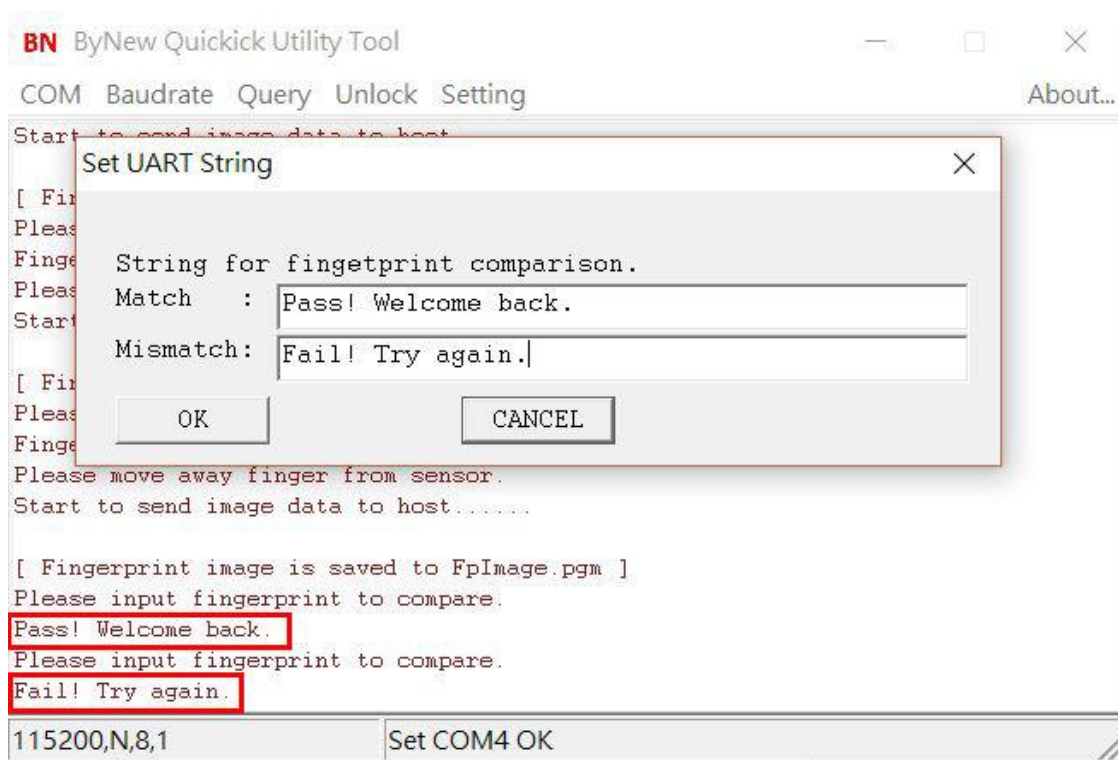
BN ByNew Quickick Utility Tool

COM Baudrate Query Unlock Setting About...

Start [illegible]

[ Fi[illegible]
Pleas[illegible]
Finge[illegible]
Pleas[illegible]
Start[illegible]

[ Fi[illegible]
Pleas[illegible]
Finge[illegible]
Please move away finger from sensor.
Start to send image data to host......

[ Fingerprint image is saved to FpImage.pgm ]
Please input fingerprint to compare.
Pass! Welcome back.
Please input fingerprint to compare.
Fail! Try again.

Set UART String

String for fingetprint comparison.
Match : Pass! Welcome back.
Mismatch: Fail! Try again.

OK CANCEL

115200,N,8,1 Set COM4 OK